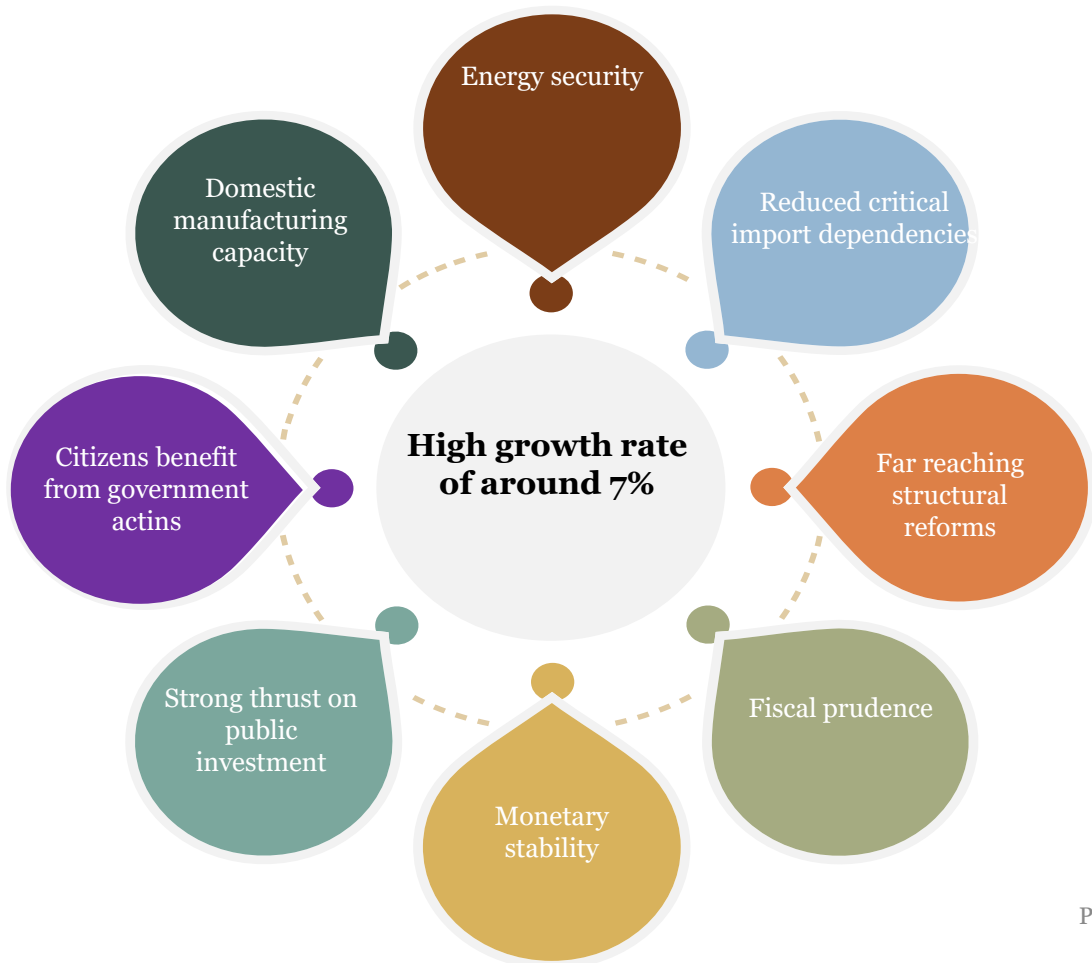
High growth rate of around 7%

Energy security

Reduced critical import dependencies

Far reaching structural reforms

Fiscal prudence

Monetary stability

Strong thrust on public investment

Citizens benefit from government actins

Domestic manufacturing capacity

P